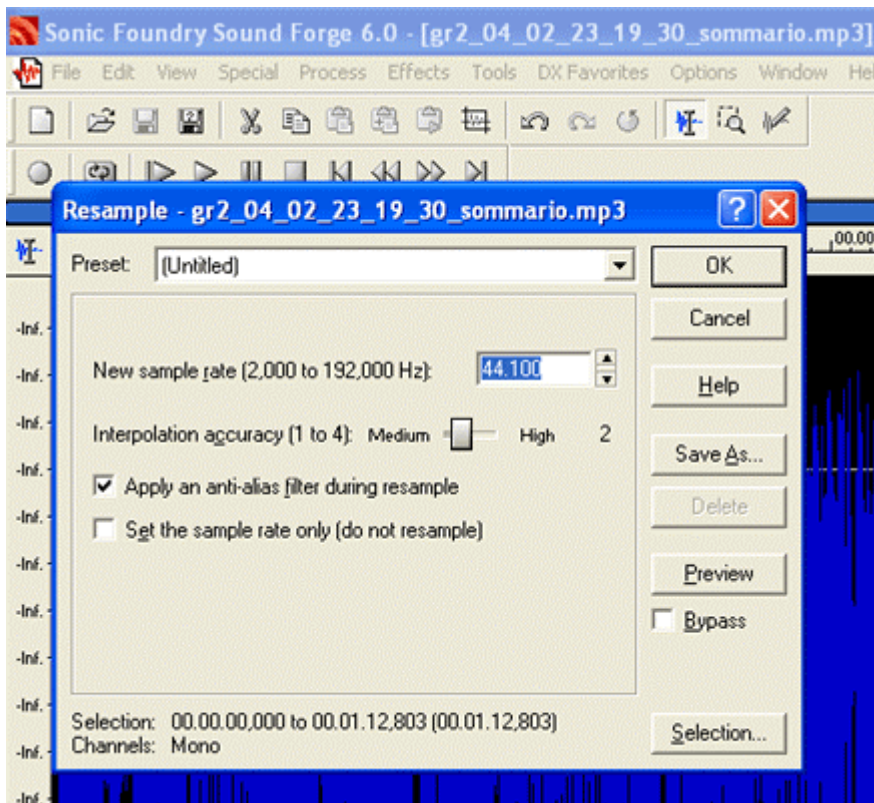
Sonic Foundry Sound Forge 6.0 - [gr2_04_02_23_19_30_sommario.mp3]

File Edit View Special Process Effects Tools DX Favorites Options Window He

Resample - gr2_04_02_23_19_30_sommario.mp3

?

Preset: (Untitled)

OK

Cancel

New sample rate (2,000 to 192,000 Hz): 44.100

Help

Interpolation accuracy (1 to 4): Medium High 2

Save As...

Apply an anti-alias filter during resample

Delete

Set the sample rate only (do not resample)

Preview

Bypass

Selection: 00.00.00,000 to 00.01.12,803 (00.01.12,803)
Channels: Mono

Selection...

-Inf.
-Inf.
-Inf.
-Inf.
-Inf.
-Inf.
-Inf.
-Inf.
-Inf.
-Inf.
-Inf.

00,00